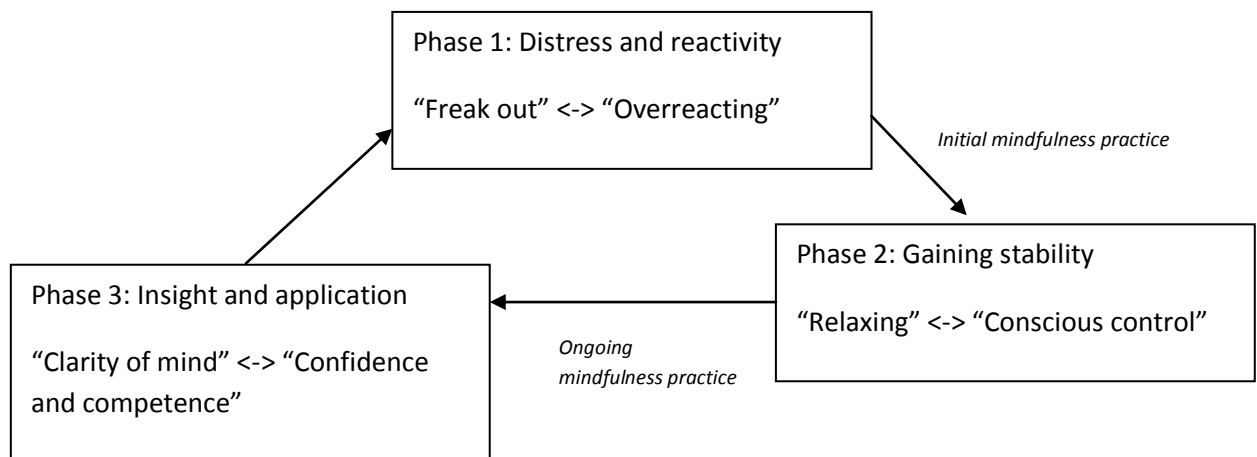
Phase 1: Distress and reactivity

“Freak out” <-> “Overreacting”

Initial mindfulness practice

Phase 2: Gaining stability

“Relaxing” <-> “Conscious control”

Ongoing mindfulness practice

Phase 3: Insight and application

“Clarity of mind” <-> “Confidence and competence”